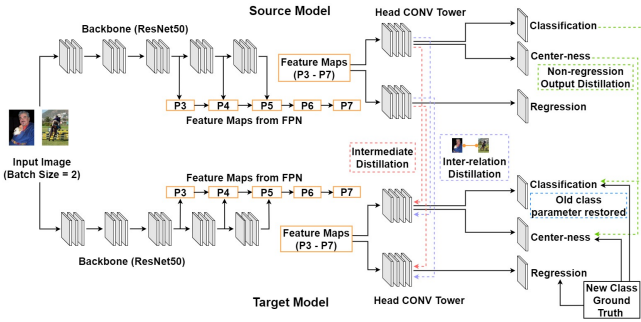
Source Model

Backbone (ResNet50)

Head CONV Tower

Classification

Center-ness

Feature Maps (P3 - P5)

Non-regression Output Distillation

P3

P4

P5

P6

P7

Feature Maps from FPN

Regression

Input Image (Batch Size = 2)

Intermediate Distillation

Inter-relation Distillation

Feature Maps from FPN

P3

P4

P5

P6

P7

Classification

Old class parameter restored

Feature Maps (P3 - P7)

Center-ness

Backbone (ResNet50)

Regression

New Class Ground Truth

Target Model

Head CONV Tower